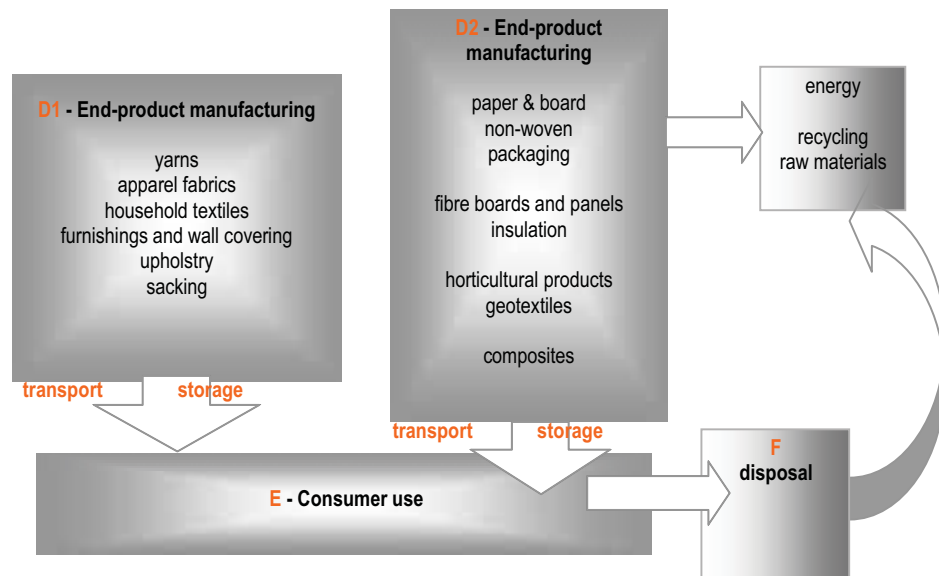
D1 - End-product manufacturing

yarns
apparel fabrics
household textiles
furnishings and wall covering
upholstry
sacking

D2 - End-product manufacturing

paper & board
non-woven
packaging

fibre boards and panels
insulation

horticultural products
geotextiles

composites

energy

recycling
raw materials

transport storage

transport storage

E - Consumer use

F
disposal